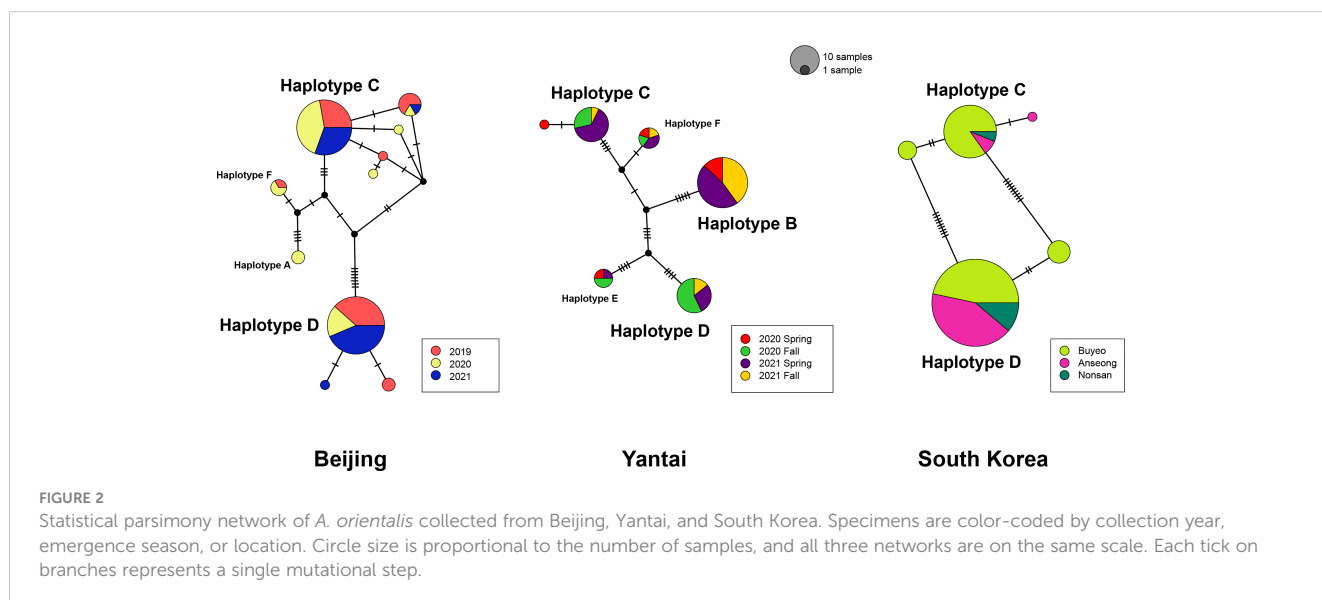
10 samples
1 sample

Haplotype C

Haplotype F

Haplotype A

Haplotype D

2019
2020
2021

Beijing

Haplotype C

Haplotype F

Haplotype B

Haplotype E

Haplotype D

2020 Spring
2020 Fall
2021 Spring
2021 Fall

Yantai

Haplotype C

Haplotype D

Buyeo
Anseong
Nonsan

South Korea

FIGURE 2
Statistical parsimony network of A. orientalis collected from Beijing, Yantai, and South Korea. Specimens are color-coded by collection year, emergence season, or location. Circle size is proportional to the number of samples, and all three networks are on the same scale. Each tick on branches represents a single mutational step.